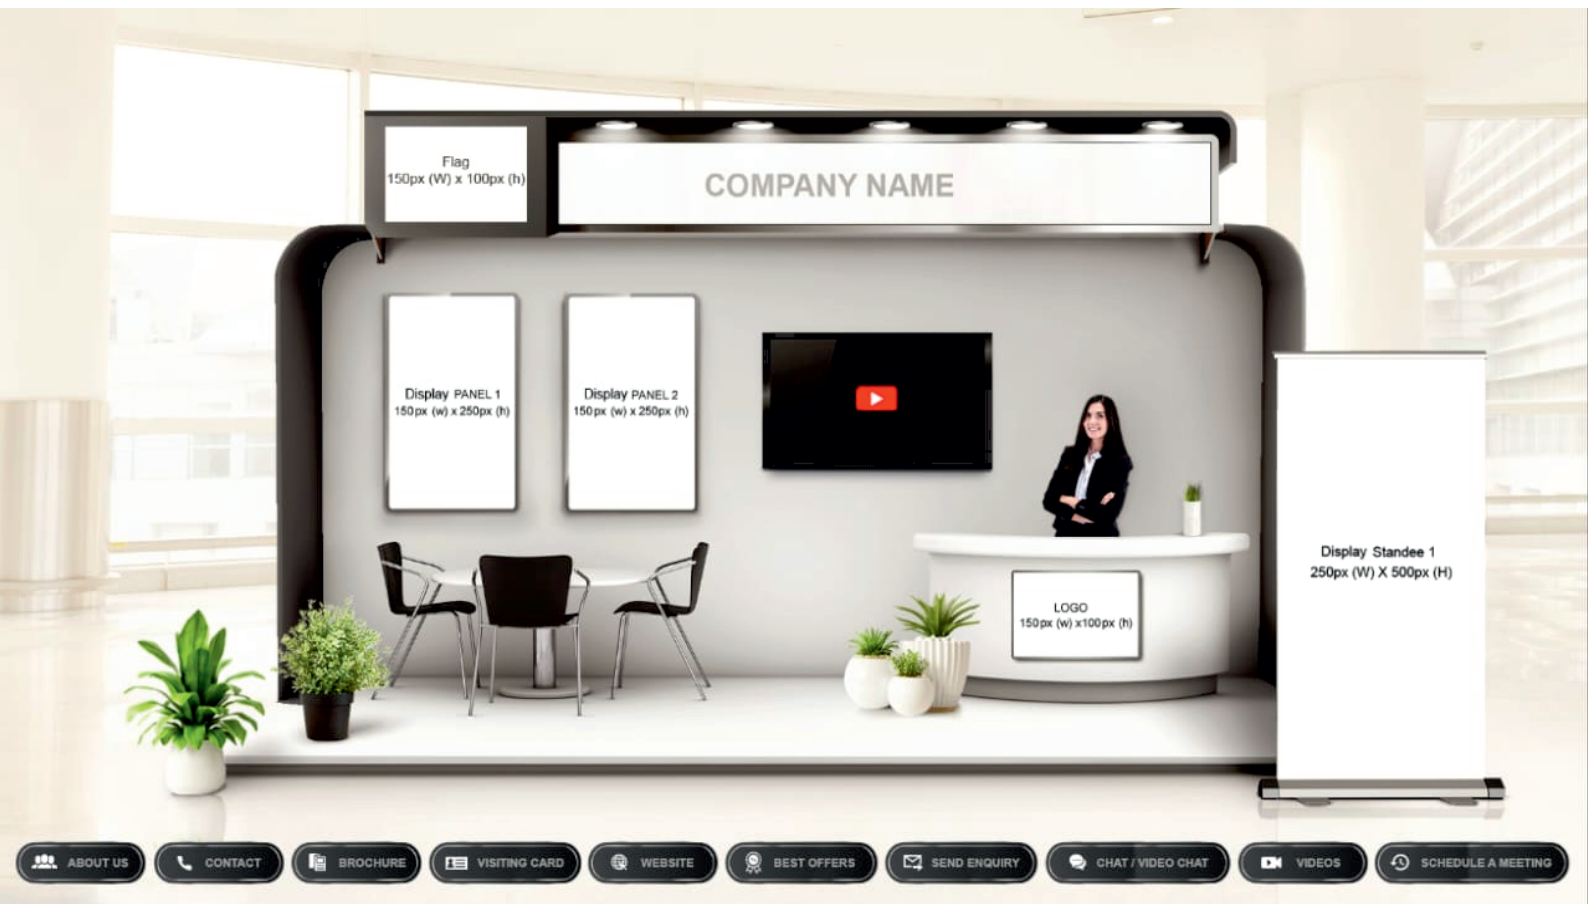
Flag
150px (W) x 100px (h)

COMPANY NAME

Display PANEL 1
150px (w) x 250px (h)

Display PANEL 2
150px (w) x 250px (h)

LOGO
150px (w) x100px (h)

Display Standee 1
250px (W) X 500px (H)

ABOUT US | CONTACT | BROCHURE | VISITING CARD | WEBSITE | BEST OFFERS | SEND ENQUIRY | CHAT / VIDEO CHAT | VIDEOS | SCHEDULE A MEETING